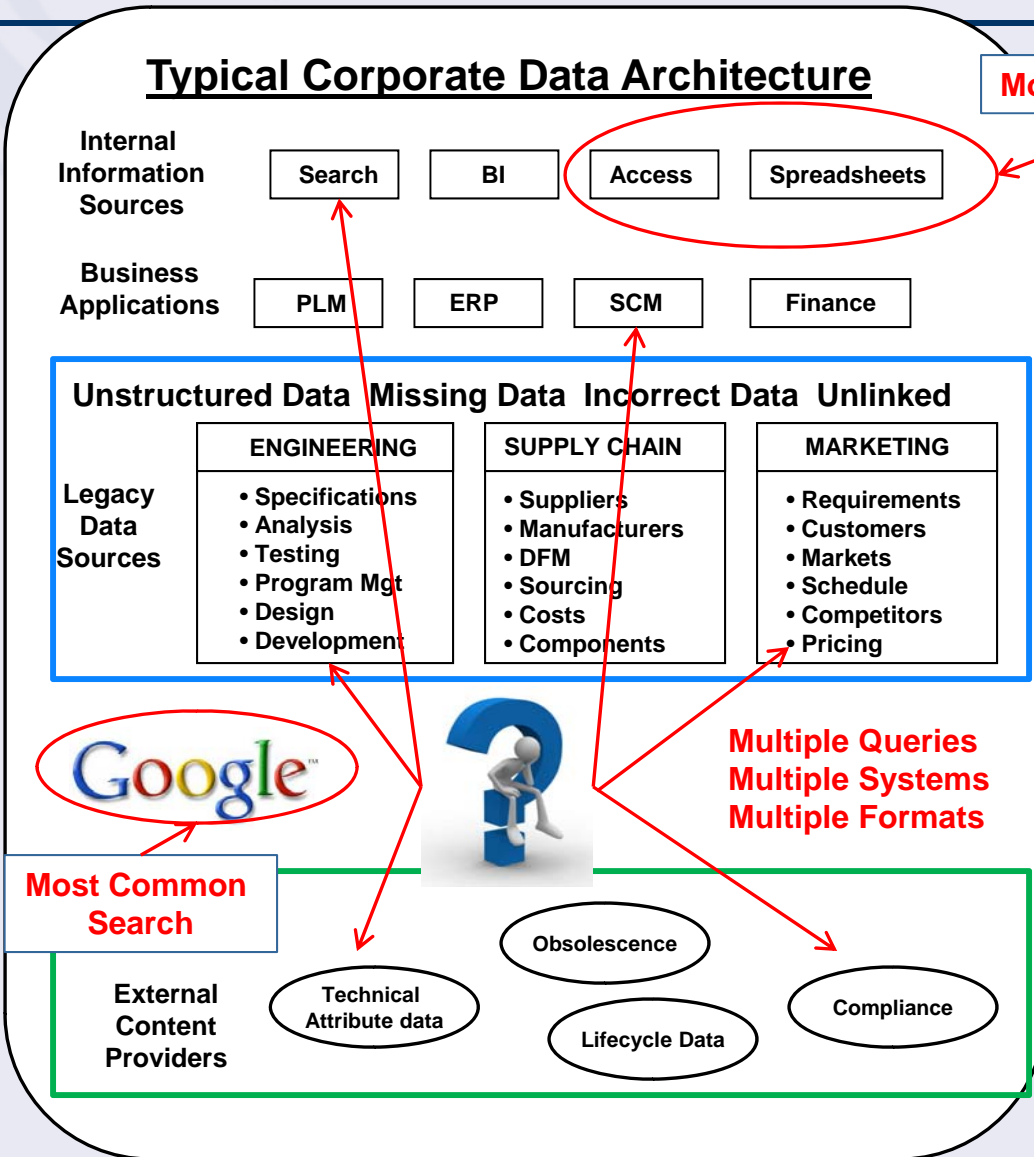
Typical Corporate Data Architecture

Mo

Internal Information Sources

Search

BI

Access

Spreadsheets

Business Applications

PLM

ERP

SCM

Finance

Unstructured Data Missing Data Incorrect Data Unlinked

Legacy Data Sources

| ENGINEERING | SUPPLY CHAIN | MARKETING |
|---|---|---|
| • Specifications<br>• Analysis<br>• Testing<br>• Program Mgt<br>• Design<br>• Development | • Suppliers<br>• Manufacturers<br>• DFM<br>• Sourcing<br>• Costs<br>• Components | • Requirements<br>• Customers<br>• Markets<br>• Schedule<br>• Competitors<br>• Pricing |

Google™

Multiple Queries
Multiple Systems
Multiple Formats

Most Common Search

Obsolescence

External Content Providers

Technical Attribute data

Compliance

Lifecycle Data